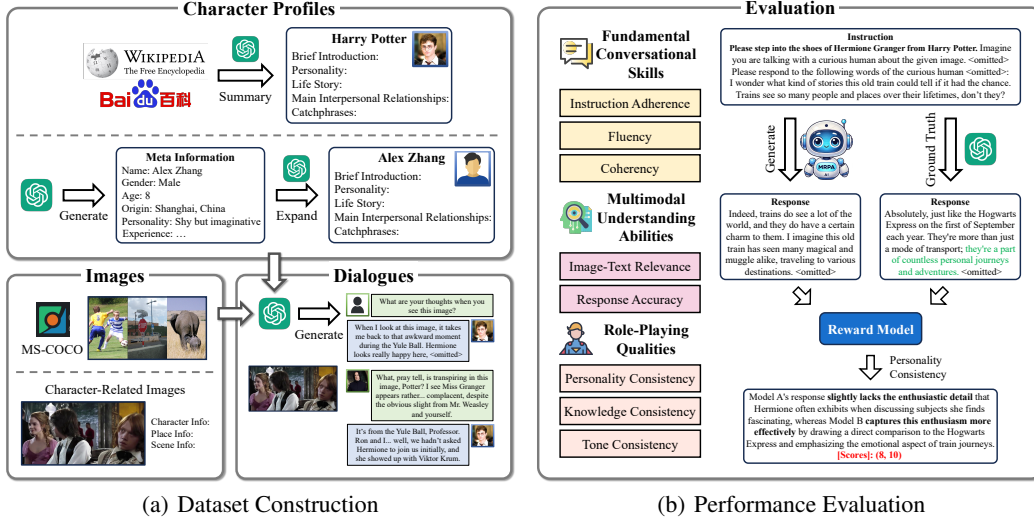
Character Profiles

WIKIPEDIA
The Free Encyclopedia

Bai du 百科

Summary

Harry Potter
Brief Introduction:
Personality:
Life Story:
Main Interpersonal Relationships:
Catchphrases:

Generate

Meta Information
Name: Alex Zhang
Gender: Male
Age: 8
Origin: Shanghai, China
Personality: Shy but imaginative
Experience: …

Expand

Alex Zhang
Brief Introduction:
Personality:
Life Story:
Main Interpersonal Relationships:
Catchphrases:

Images

MS-COCO

Character-Related Images

Character Info:
Place Info:
Scene Info:

Dialogues

Generate

What are your thoughts when you see this image?

When I look at this image, it takes me back to that awkward moment during the Yule Ball. Hermione looks really happy here, <omitted>

What, pray tell, is transpiring in this image, Potter? I see Miss Granger appears rather... complacent, despite the obvious slight from Mr. Weasley and yourself.

It's from the Yule Ball, Professor. Ron and I... well, we hadn't asked Hermione to join us initially, and she showed up with Viktor Krum.

Evaluation

Fundamental Conversational Skills

Instruction Adherence

Fluency

Coherency

Multimodal Understanding Abilities

Image-Text Relevance

Response Accuracy

Role-Playing Qualities

Personality Consistency

Knowledge Consistency

Tone Consistency

Instruction
Please step into the shoes of Hermione Granger from Harry Potter. Imagine you are talking with a curious human about the given image. <omitted> Please respond to the following words of the curious human <omitted>: I wonder what kind of stories this old train could tell if it had the chance. Trains see so many people and places over their lifetimes, don't they?

Generate

MMPA

Ground Truth

Response
Indeed, trains do see a lot of the world, and they do have a certain charm to them. I imagine this old train has seen many a witch and muggle alike, traveling to various destinations. <omitted>

Response
Absolutely, just like the Hogwarts Express on the first of September each year. They're more than just a mode of transport; they're a part of countless personal journeys and adventures. <omitted>

Reward Model

Personality Consistency

Model A's response slightly lacks the enthusiastic detail that Hermione often exhibits when discussing subjects she finds fascinating, whereas Model B captures this enthusiasm more effectively by drawing a direct comparison to the Hogwarts Express and emphasizing the emotional aspect of train journeys.
[Scores]: (8, 10)

(a) Dataset Construction

(b) Performance Evaluation